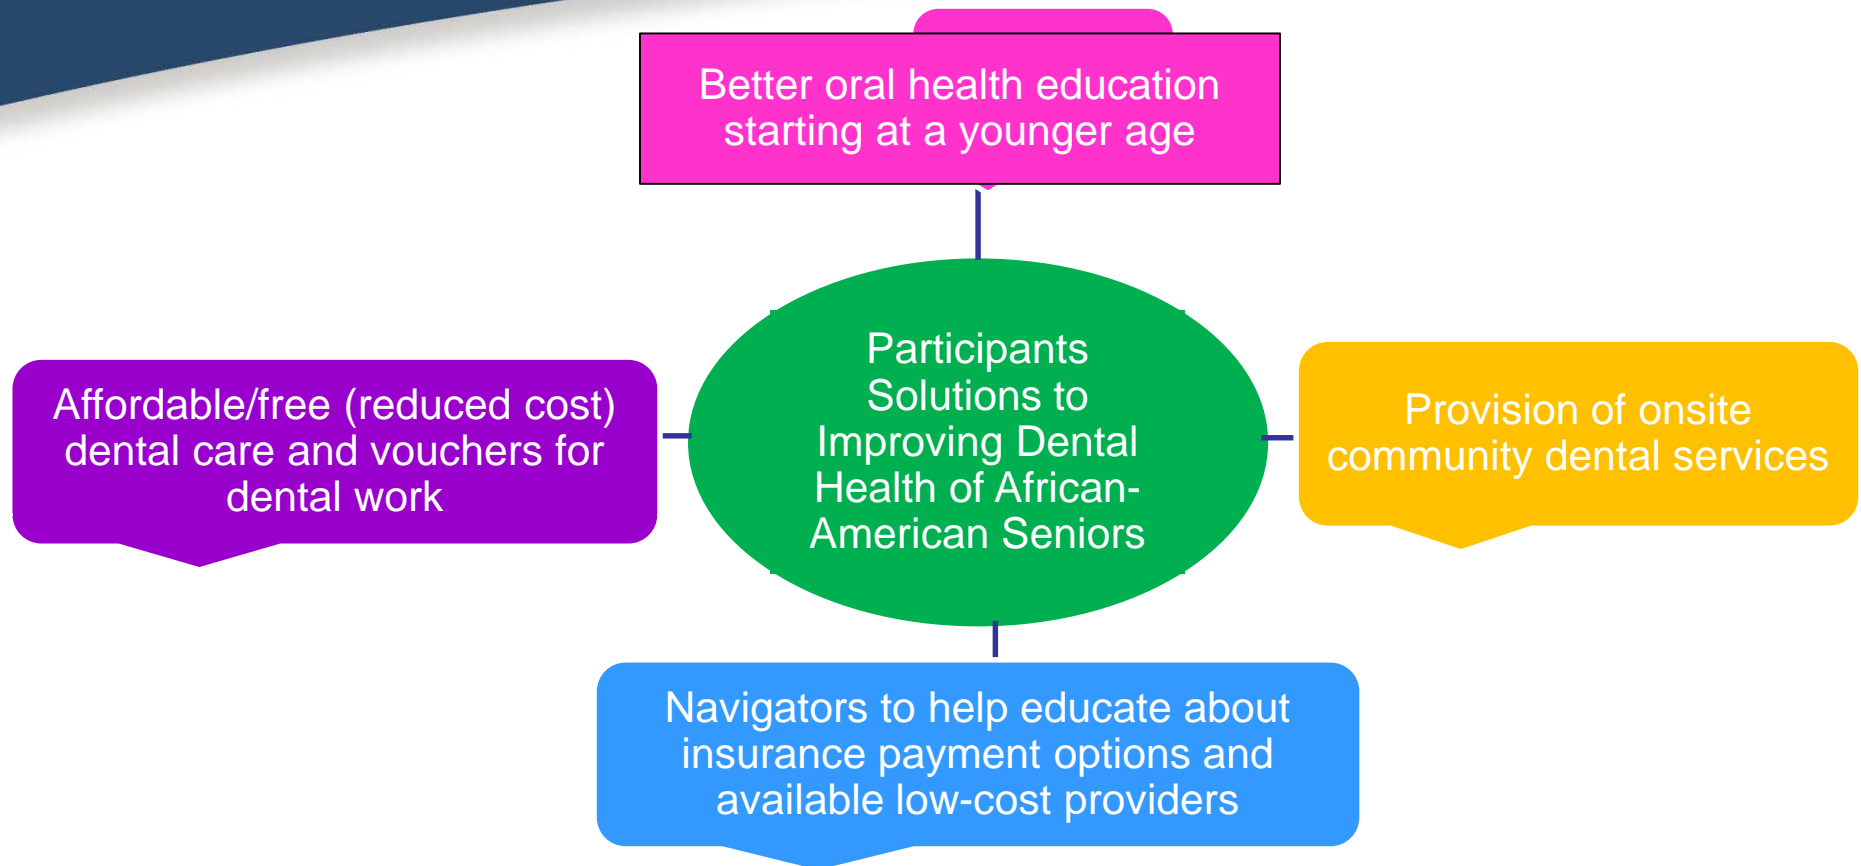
Better oral health education starting at a younger age

Affordable/free (reduced cost) dental care and vouchers for dental work

Participants Solutions to Improving Dental Health of African-American Seniors

Provision of onsite community dental services

Navigators to help educate about insurance payment options and available low-cost providers